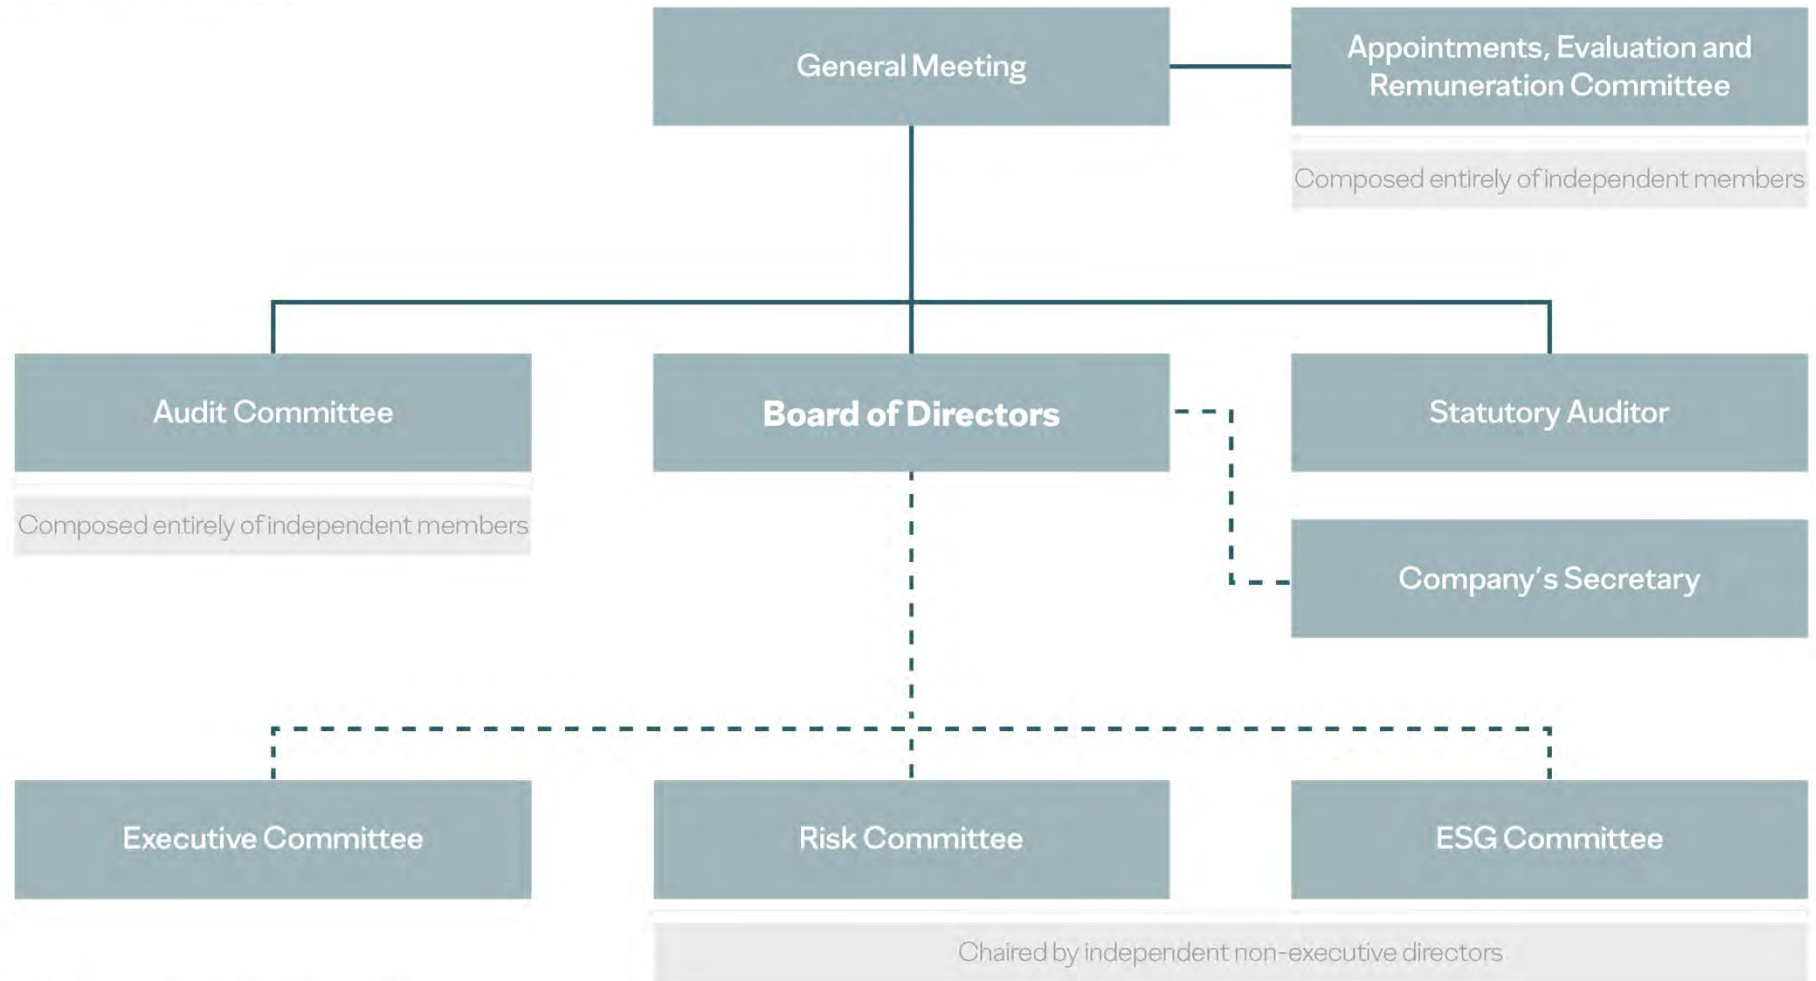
General Meeting

Appointments, Evaluation and Remuneration Committee

Composed entirely of independent members

Audit Committee

Composed entirely of independent members

Board of Directors

Statutory Auditor

Company's Secretary

Executive Committee

Risk Committee

ESG Committee

Chaired by independent non-executive directors